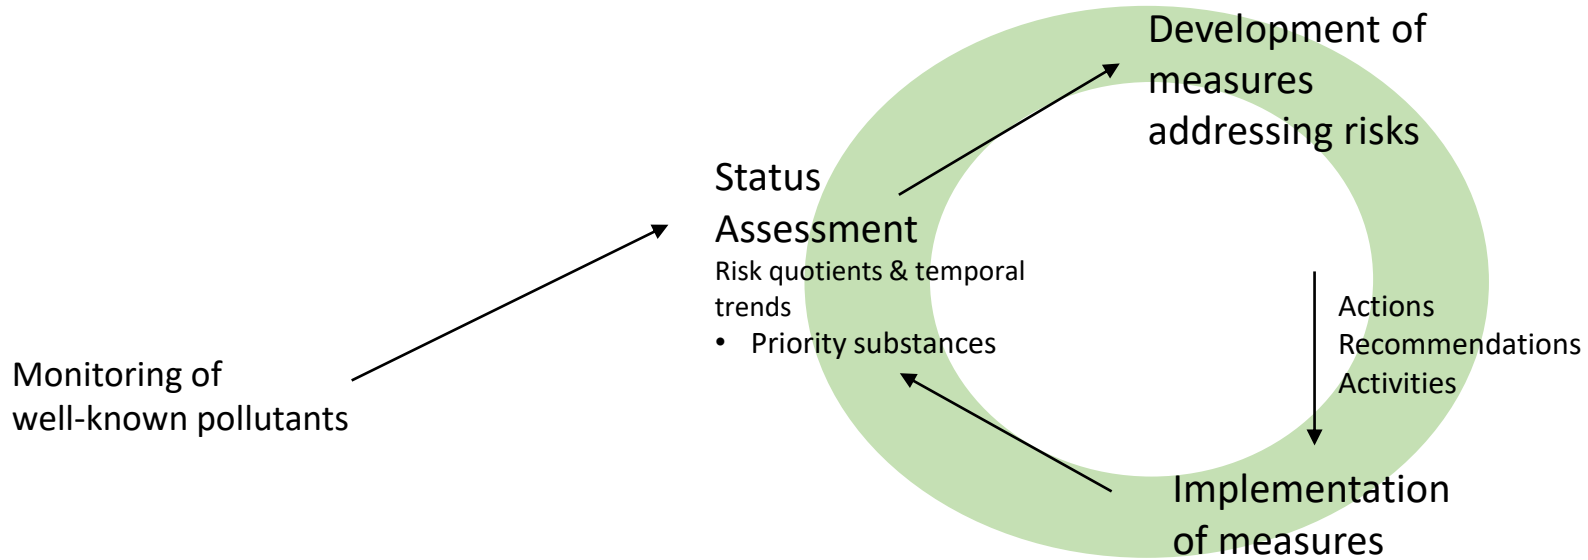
Development of measures addressing risks

Status Assessment

Risk quotients & temporal trends

• Priority substances

Monitoring of well-known pollutants

Actions
Recommendations
Activities

Implementation of measures